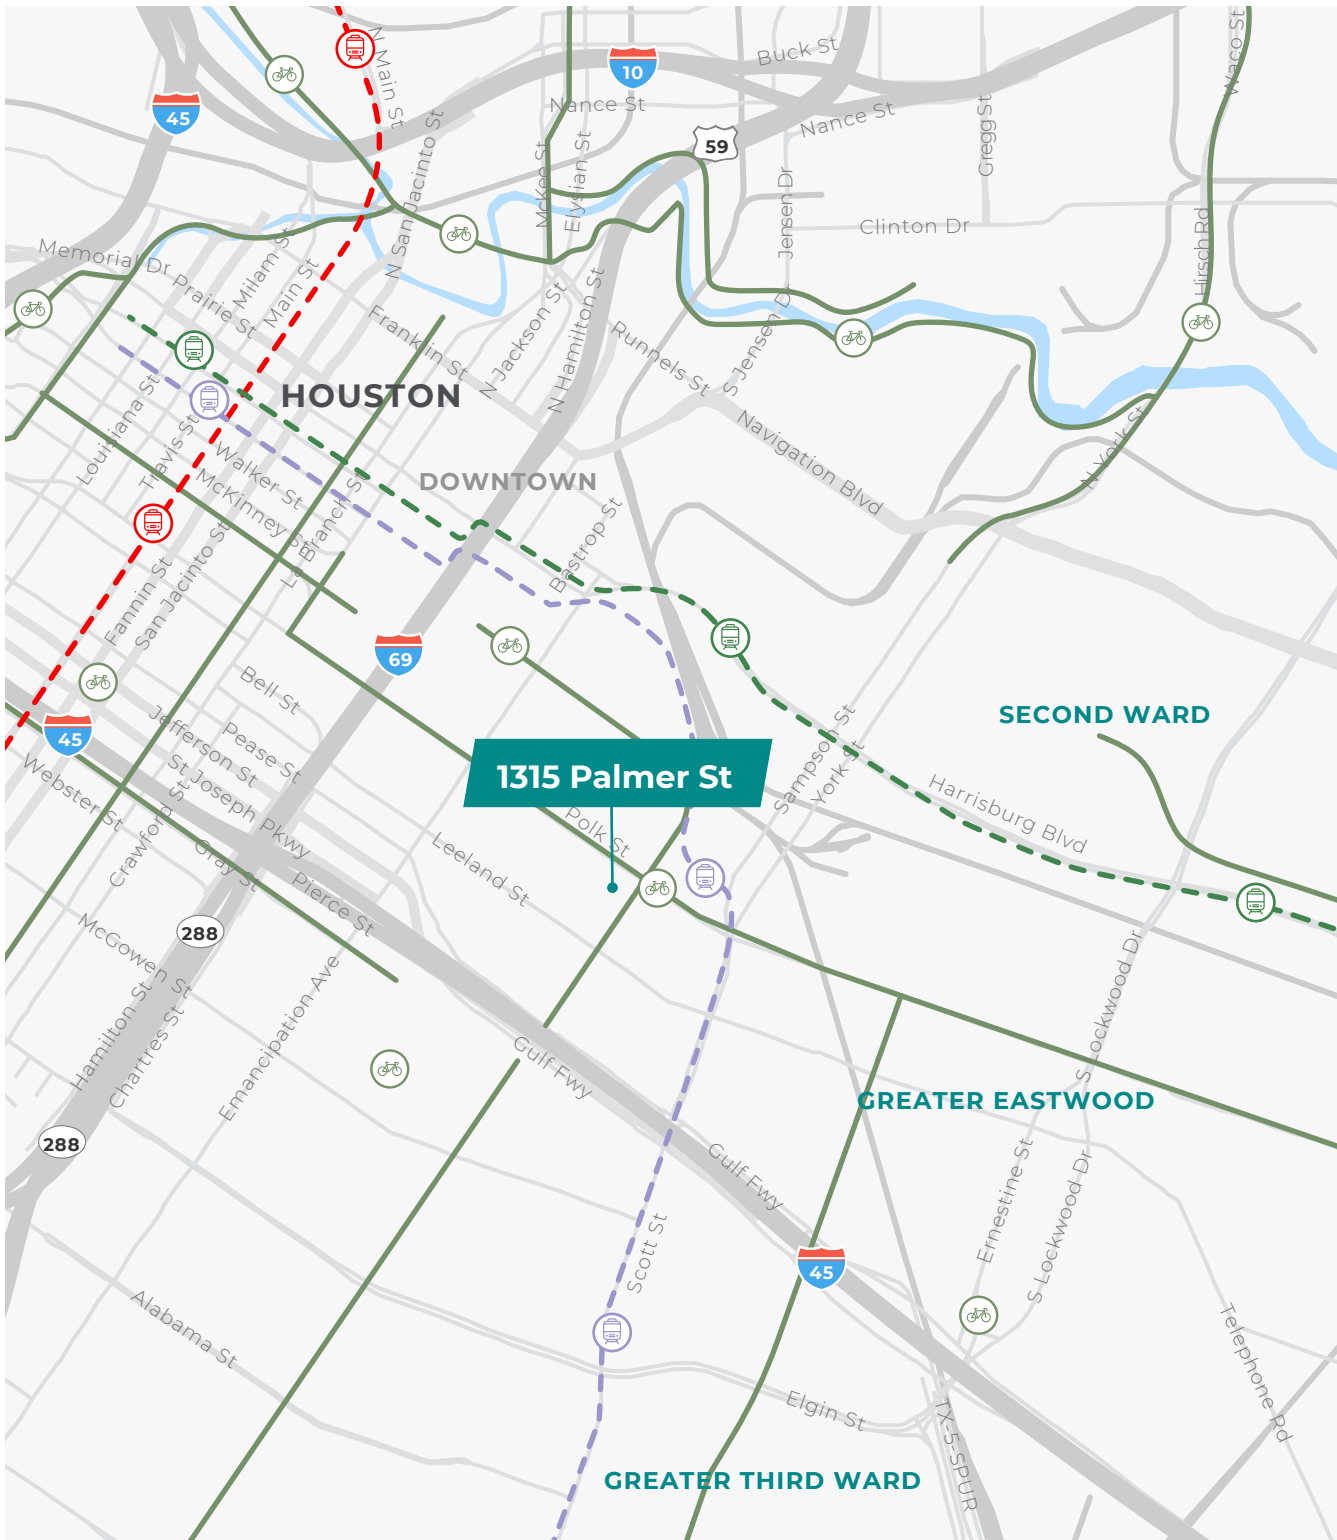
N Main St
45
10
Buck St
Waco St
Nance St
Nance St
59
Gregg St
McKee St
Elysian St
Jensen Dr
Clinton Dr
N San Jacinto St
Memorial Dr
Prairie St
Milam St
Main St
Hirsch Rd
Franklin St
N Jackson St
N Hamilton St
Runnels St
S Jensen Dr
HOUSTON
Louisiana St
Travis St
Walker St
McKinney St
Navigation Blvd
N York St
DOWNTOWN
La Branch St
Bastrop St
Fannin St
San Jacinto St
69
Bell St
Jefferson St
Pease St
45
Webster St
St Joseph Pkwy
Crawford St
Gray St
SECOND WARD
Sampson St
York St
Harrisburg Blvd
1315 Palmer St
Polk St
Leeland St
Pierce St
288
McGowen St
Hamilton St
Chartres St
Emancipation Ave
Gulf Fwy
S Lockwood Dr
GREATER EASTWOOD
288
Gulf Fwy
Scott St
45
Ernestine St
S Lockwood Dr
Telephone Rd
Alabama St
Elgin St
TX-5-SPUR
GREATER THIRD WARD